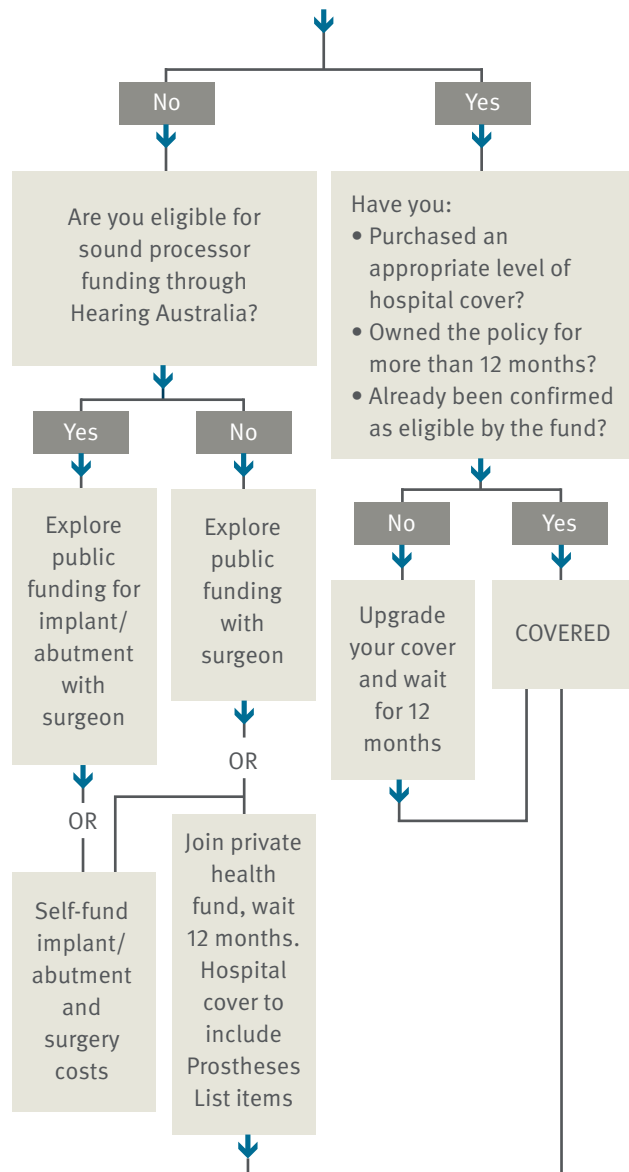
No

Yes

Are you eligible for sound processor funding through Hearing Australia?

Have you:
• Purchased an appropriate level of hospital cover?
• Owned the policy for more than 12 months?
• Already been confirmed as eligible by the fund?

Yes

No

Explore public funding for implant/ abutment with surgeon

Explore public funding with surgeon

No

Yes

Upgrade your cover and wait for 12 months

COVERED

OR

OR

Self-fund implant/ abutment and surgery costs

Join private health fund, wait 12 months. Hospital cover to include Prostheses List items